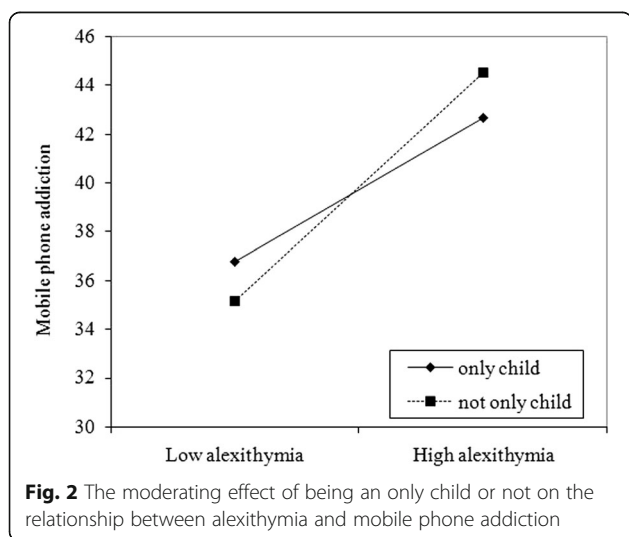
46
44
42
40
38
36
34
32
30

Mobile phone addiction

only child
not only child

Low alexithymia
High alexithymia

**Fig. 2** The moderating effect of being an only child or not on the relationship between alexithymia and mobile phone addiction